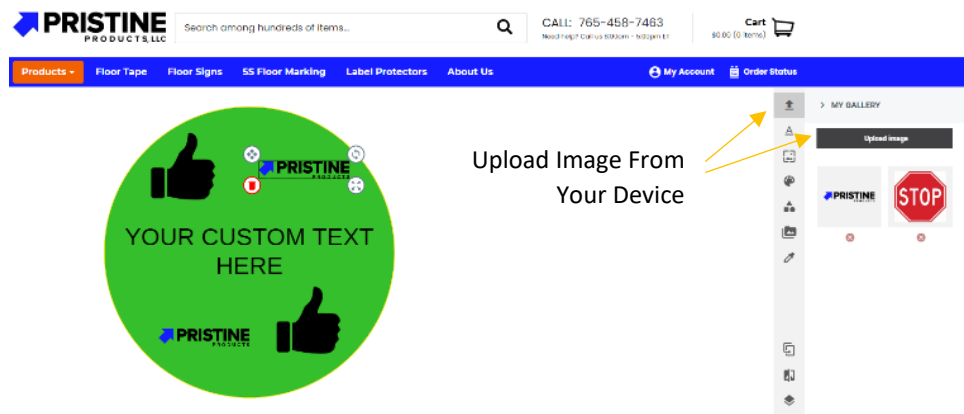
PRISTINE PRODUCTS, LLC

Search among hundreds of items...

CALL: 765-458-7463
Need help? Call us 8:00am - 5:00pm ET

Cart
$0.00 (0 items)

Products ▾ Floor Tape Floor Signs 5S Floor Marking Label Protectors About Us

My Account Order Status

PRISTINE PRODUCTS

YOUR CUSTOM TEXT HERE

PRISTINE PRODUCTS

Upload Image From Your Device

> MY GALLERY

Upload image

PRISTINE

STOP